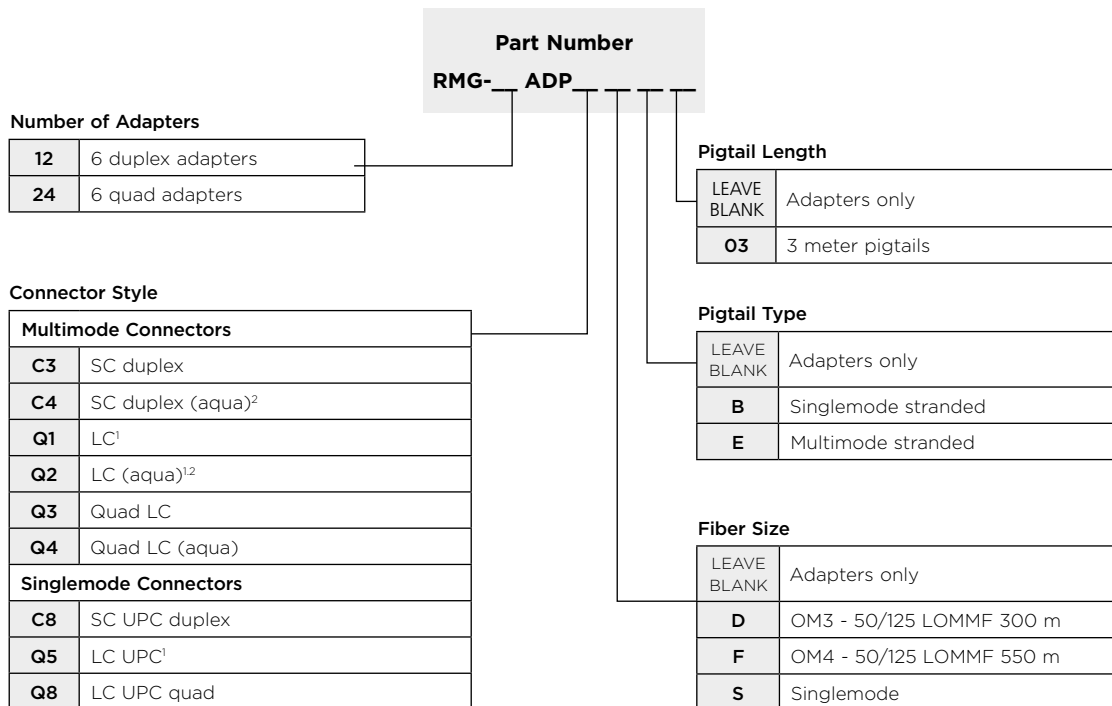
Part Number
RMG-__ ADP__ __ __ __

Number of Adapters

| 12 | 6 duplex adapters |
|---|---|
| 24 | 6 quad adapters |

Connector Style

| Multimode Connectors | |
|---|---|
| C3 | SC duplex |
| C4 | SC duplex (aqua)$^2$ |
| Q1 | LC$^1$ |
| Q2 | LC (aqua)$^{1,2}$ |
| Q3 | Quad LC |
| Q4 | Quad LC (aqua) |
| Singlemode Connectors | |
| C8 | SC UPC duplex |
| Q5 | LC UPC$^1$ |
| Q8 | LC UPC quad |

Pigtail Length

| LEAVE BLANK | Adapters only |
|---|---|
| 03 | 3 meter pigtails |

Pigtail Type

| LEAVE BLANK | Adapters only |
|---|---|
| B | Singlemode stranded |
| E | Multimode stranded |

Fiber Size

| LEAVE BLANK | Adapters only |
|---|---|
| D | OM3 - 50/125 LOMMF 300 m |
| F | OM4 - 50/125 LOMMF 550 m |
| S | Singlemode |